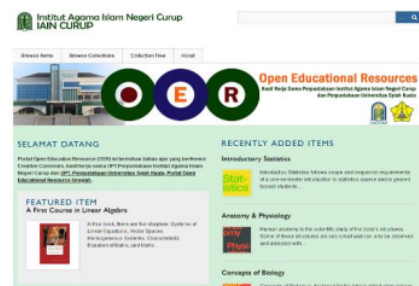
Institut Agama Islam Negeri Curup
IAIN CURUP

Browse Items | Browse Collections | Collection Tree | About

O E R

Open Educational Resources
Hasil Kerja Sama Perpustakaan Institut Agama Islam Negeri Curup dan Perpustakaan Universitas Syiah Kuala

SELAMAT DATANG

Portal Open Education Resources (OER) ini berisikan bahan ajar yang berlisensi Creative Commons, hasil kerja sama UPT Perpustakaan Institut Agama Islam Negeri Curup dan UPT. Perpustakaan Universitas Syiah Kuala, Portal Open Educational Resources Unsyiah.

FEATURED ITEM

A First Course in Linear Algebra

In this book, there are five chapters: Systems of Linear Equations, Vector Spaces, Homogeneous Systems, Characteristic Equation of Matrix, and Matrix.

RECENTLY ADDED ITEMS

Introductory Statistics

Statistics

Introductory Statistics follows scope and sequence requirements of a one-semester introduction to statistics course and is geared toward students...

Anatomy & Physiology

Human anatomy is the scientific study of the body's structures. Some of these structures are very small and can only be observed and analyzed with...

Concepts of Biology

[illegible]